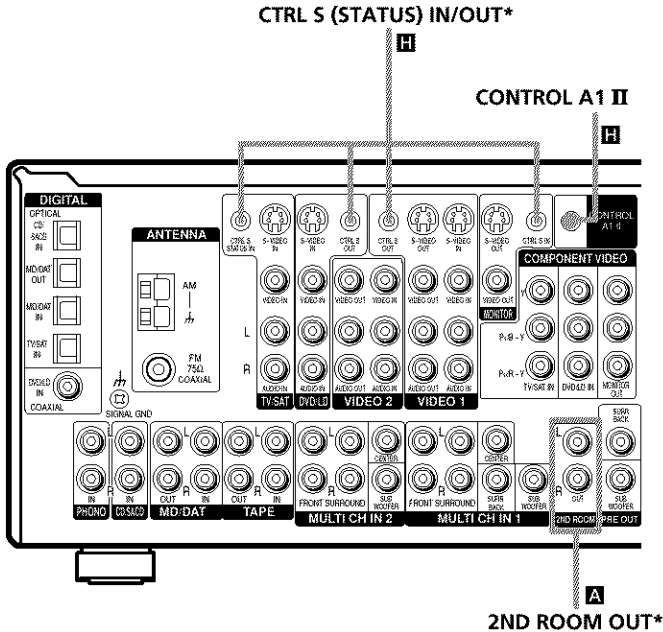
CTRL S (STATUS) IN/OUT*

H

CONTROL A1 II

H

DIGITAL

OPTICAL

CD/SACD IN

MD/DAT OUT

MD/DAT IN

TV/SAT IN

DVD/LD IN

COAXIAL

ANTENNA

AM

FM 75Ω COAXIAL

SIGNAL GND

CTRL S STATUS IN

S-VIDEO IN

S-VIDEO IN

CTRL S OUT

CTRL S OUT

S-VIDEO OUT

S-VIDEO IN

S-VIDEO OUT

CTRL S IN

CONTROL A1 II

VIDEO IN

VIDEO IN

VIDEO OUT

VIDEO IN

VIDEO OUT

VIDEO IN

VIDEO OUT

MONITOR

COMPONENT VIDEO

L

R

AUDIO IN

AUDIO IN

AUDIO OUT

AUDIO IN

AUDIO OUT

AUDIO IN

TV/SAT

DVD/LD

VIDEO 2

VIDEO 1

Y

$P_B/B-Y$

$P_R/R-Y$

TV/SAT IN

DVD/LD IN

MONITOR OUT

IN

IN

OUT

IN

OUT

IN

PHONO

CD/SACD

MD/DAT

TAPE

FRONT

SURROUND

CENTER

SUB WOOFER

MULTI CH IN 2

FRONT

SURROUND

CENTER

SURR BACK

SUB WOOFER

MULTI CH IN 1

L

R

OUT

2ND ROOM

SURR BACK

SUB WOOFER

PRE OUT

A

2ND ROOM OUT*